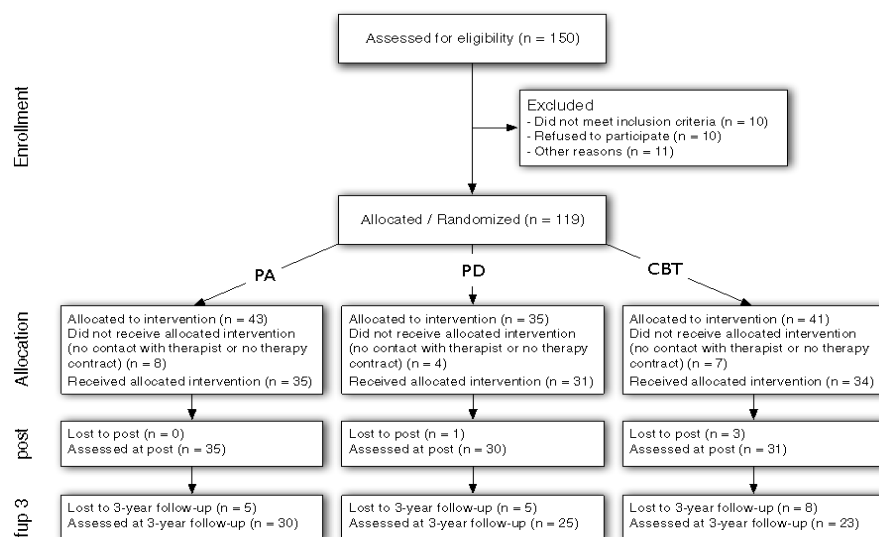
Enrollment

Assessed for eligibility (n = 150)

Excluded
- Did not meet inclusion criteria (n = 10)
- Refused to participate (n = 10)
- Other reasons (n = 11)

Allocated / Randomized (n = 119)

PA

PD

CBT

Allocation

Allocated to intervention (n = 43)
Did not receive allocated intervention (no contact with therapist or no therapy contract) (n = 8)
Received allocated intervention (n = 35)

Allocated to intervention (n = 35)
Did not receive allocated intervention (no contact with therapist or no therapy contract) (n = 4)
Received allocated intervention (n = 31)

Allocated to intervention (n = 41)
Did not receive allocated intervention (no contact with therapist or no therapy contract) (n = 7)
Received allocated intervention (n = 34)

post

Lost to post (n = 0)
Assessed at post (n = 35)

Lost to post (n = 1)
Assessed at post (n = 30)

Lost to post (n = 3)
Assessed at post (n = 31)

fup 3

Lost to 3-year follow-up (n = 5)
Assessed at 3-year follow-up (n = 30)

Lost to 3-year follow-up (n = 5)
Assessed at 3-year follow-up (n = 25)

Lost to 3-year follow-up (n = 8)
Assessed at 3-year follow-up (n = 23)